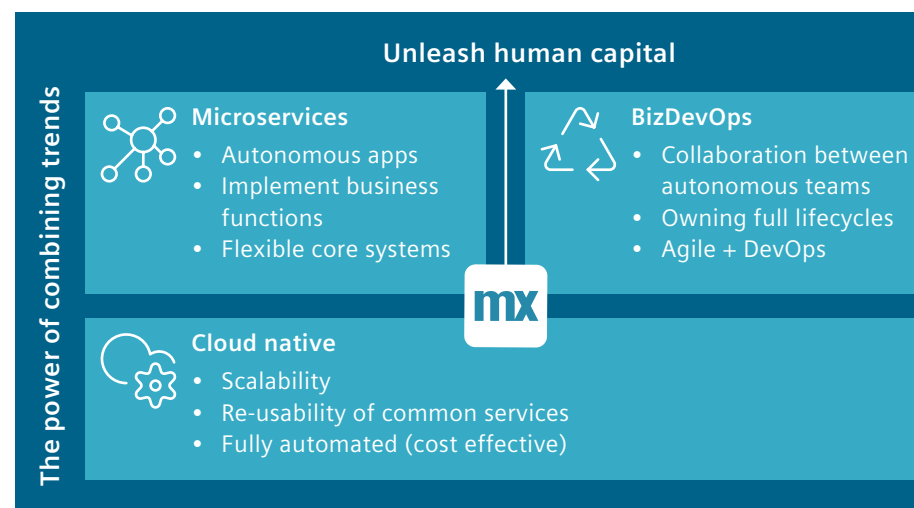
The power of combining trends

Unleash human capital

Microservices
• Autonomous apps
• Implement business functions
• Flexible core systems

BizDevOps
• Collaboration between autonomous teams
• Owning full lifecycles
• Agile + DevOps

mx

Cloud native
• Scalability
• Re-usability of common services
• Fully automated (cost effective)